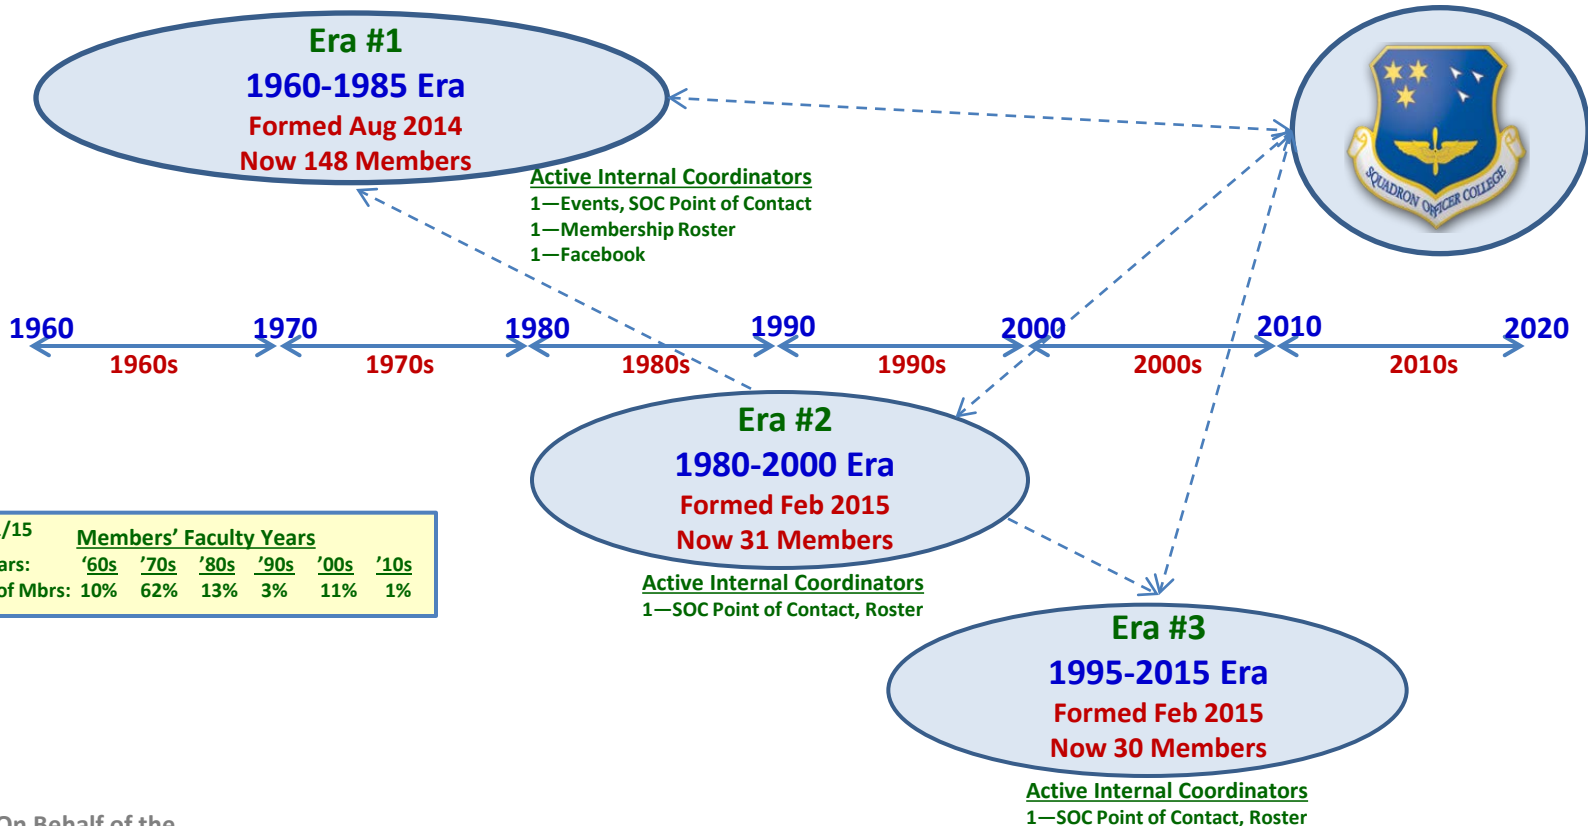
Era #1
1960-1985 Era
Formed Aug 2014
Now 148 Members

Active Internal Coordinators
1—Events, SOC Point of Contact
1—Membership Roster
1—Facebook

SQUADRON OFFICER COLLEGE

1960 1970 1980 1990 2000 2010 2020
1960s 1970s 1980s 1990s 2000s 2010s

Era #2
1980-2000 Era
Formed Feb 2015
Now 31 Members

Active Internal Coordinators
1—SOC Point of Contact, Roster

| /15 | Members' Faculty Years | | | | | |
|---|---|---|---|---|---|---|
| ars: | '60s | '70s | '80s | '90s | '00s | '10s |
| of Mbrs: | 10% | 62% | 13% | 3% | 11% | 1% |

Era #3
1995-2015 Era
Formed Feb 2015
Now 30 Members

Active Internal Coordinators
1—SOC Point of Contact, Roster

On Behalf of the